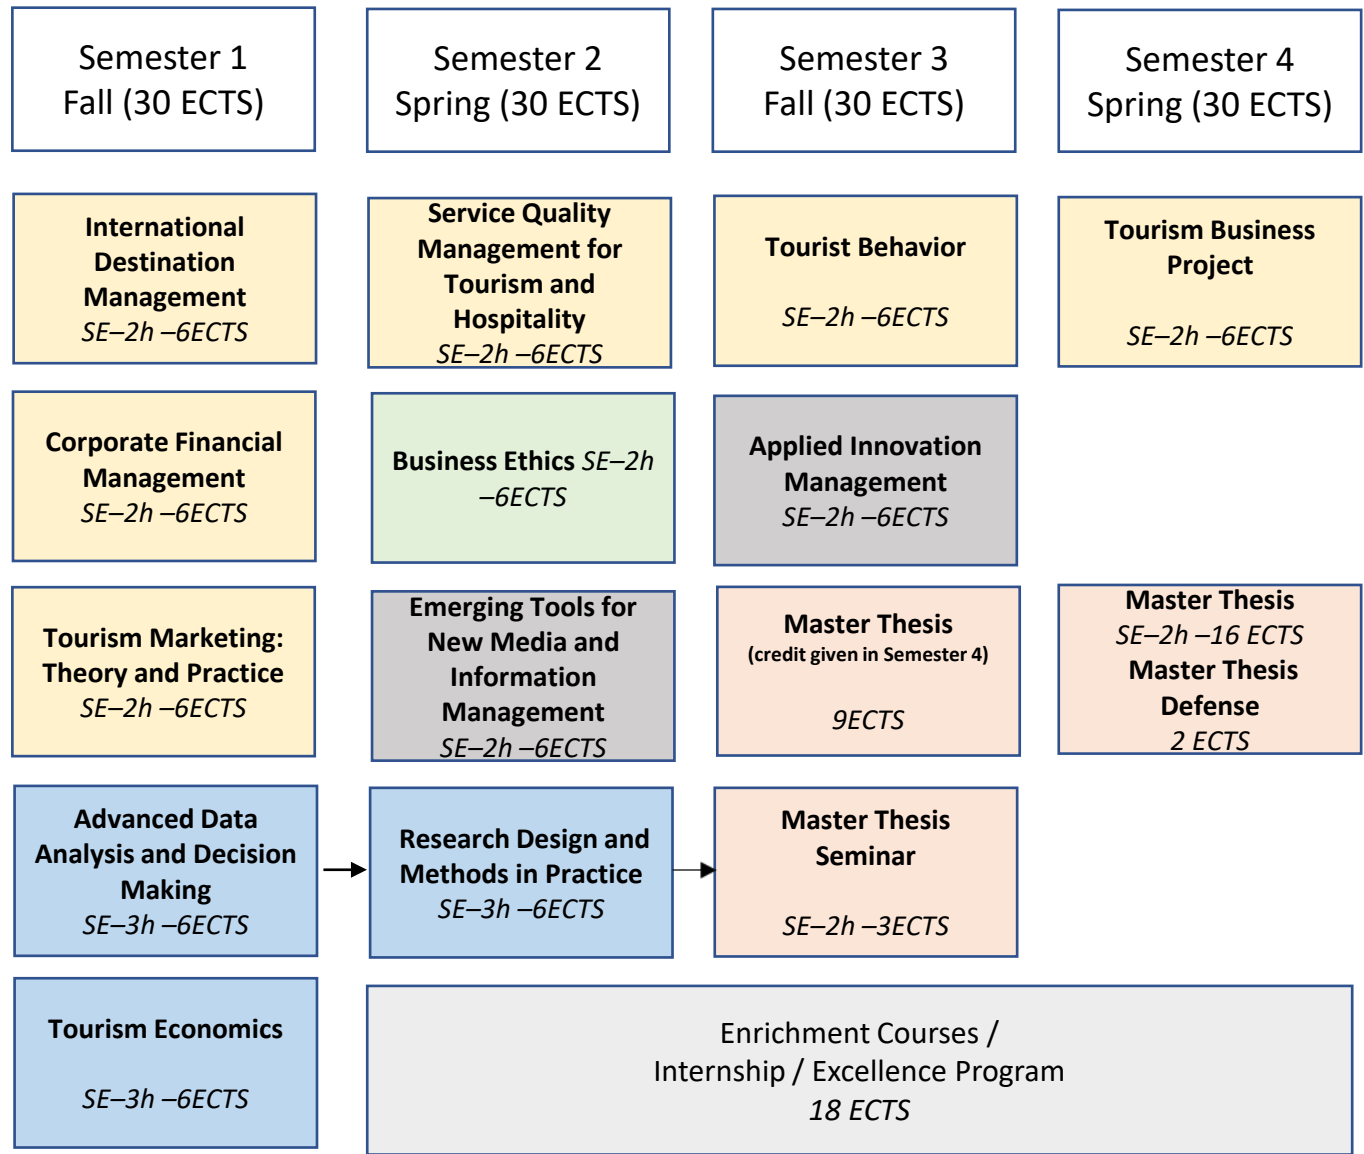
Semester 1
Fall (30 ECTS)

Semester 2
Spring (30 ECTS)

Semester 3
Fall (30 ECTS)

Semester 4
Spring (30 ECTS)

International Destination Management
SE–2h –6ECTS

Service Quality Management for Tourism and Hospitality
SE–2h –6ECTS

Tourist Behavior
SE–2h –6ECTS

Tourism Business Project
SE–2h –6ECTS

Corporate Financial Management
SE–2h –6ECTS

Business Ethics SE–2h –6ECTS

Applied Innovation Management
SE–2h –6ECTS

Tourism Marketing: Theory and Practice
SE–2h –6ECTS

Emerging Tools for New Media and Information Management
SE–2h –6ECTS

Master Thesis
(credit given in Semester 4)
9ECTS

Master Thesis
SE–2h –16 ECTS
Master Thesis Defense
2 ECTS

Advanced Data Analysis and Decision Making
SE–3h –6ECTS

Research Design and Methods in Practice
SE–3h –6ECTS

Master Thesis Seminar
SE–2h –3ECTS

Tourism Economics
SE–3h –6ECTS

Enrichment Courses / Internship / Excellence Program
18 ECTS